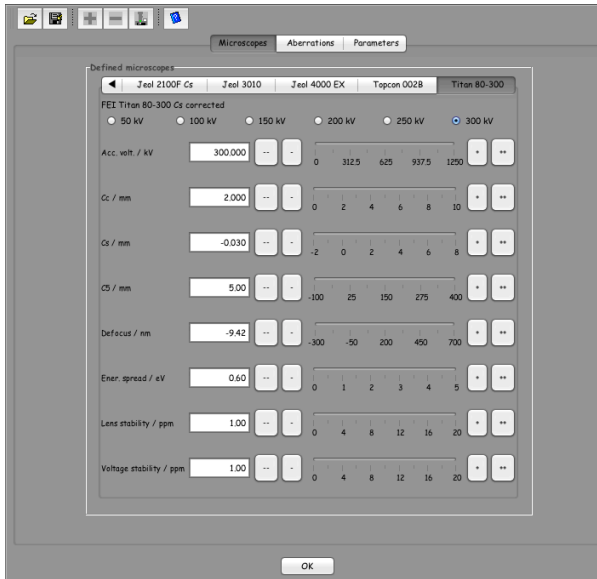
Microscopes | Aberrations | Parameters

Defined microscopes

Jeol 2100F Cs | Jeol 3010 | Jeol 4000 EX | Topcon 002B | Titan 80-300

FEI Titan 80-300 Cs corrected

50 kV 100 kV 150 kV 200 kV 250 kV 300 kV

Acc. volt. / kV 300.000 -- - 0 312.5 625 937.5 1250 + ++

Cc / mm 2.000 -- - 0 2 4 6 8 10 + ++

Cs / mm -0.030 -- - -2 0 2 4 6 8 + ++

C5 / mm 5.00 -- - -100 25 150 275 400 + ++

Defocus / nm -9.42 -- - -300 -50 200 450 700 + ++

Ener. spread / eV 0.60 -- - 0 1 2 3 4 5 + ++

Lens stability / ppm 1.00 -- - 0 4 8 12 16 20 + ++

Voltage stability / ppm 1.00 -- - 0 4 8 12 16 20 + ++

OK